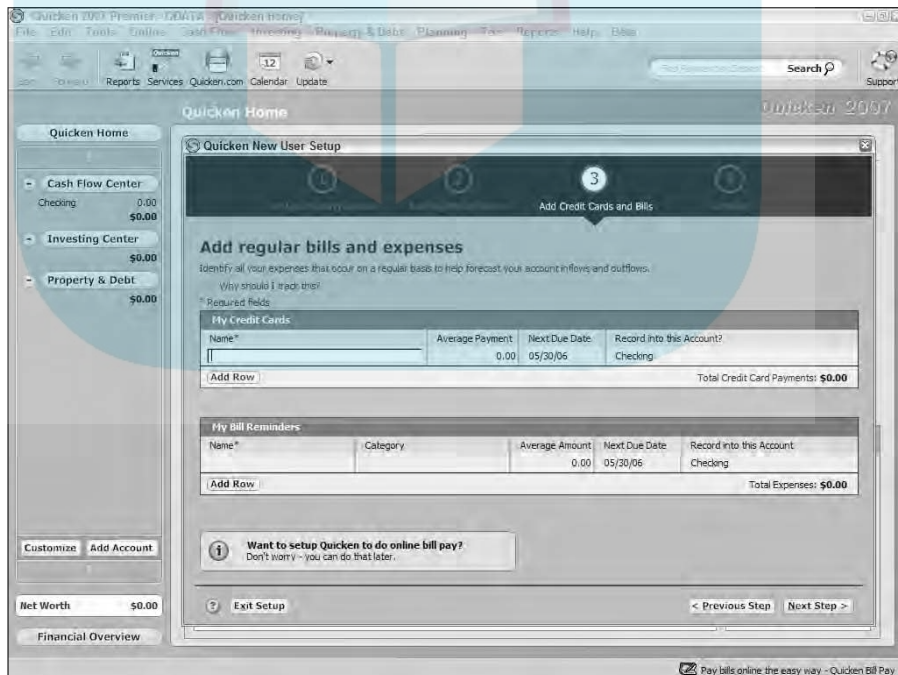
Quicken 2007 Premier - QDATA - [Quicken Home]

File Edit Tools Online Cash Flow Investing Property & Debt Planning Tax Reports Help Beta

Back Forward Reports Services Quicken.com Calendar Update

Search

Support

Quicken Home

Quicken 2007

Quicken Home

Cash Flow Center

Checking 0.00

$0.00

Investing Center

$0.00

Property & Debt

$0.00

Customize Add Account

Net Worth $0.00

Financial Overview

Quicken New User Setup

1 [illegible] 2 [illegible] 3 Add Credit Cards and Bills 4 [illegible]

Add regular bills and expenses

Identify all your expenses that occur on a regular basis to help forecast your account inflows and outflows.

Why should I track this?

* Required fields

My Credit Cards

| Name* | Average Payment | Next Due Date | Record into this Account? |
|---|---|---|---|
| | 0.00 | 05/30/06 | Checking |

Add Row

Total Credit Card Payments: $0.00

My Bill Reminders

| Name* | Category | Average Amount | Next Due Date | Record into this Account |
|---|---|---|---|---|
| | | 0.00 | 05/30/06 | Checking |

Add Row

Total Expenses: $0.00

Want to setup Quicken to do online bill pay?
Don't worry - you can do that later.

Exit Setup

< Previous Step Next Step >

Pay bills online the easy way - Quicken Bill Pay